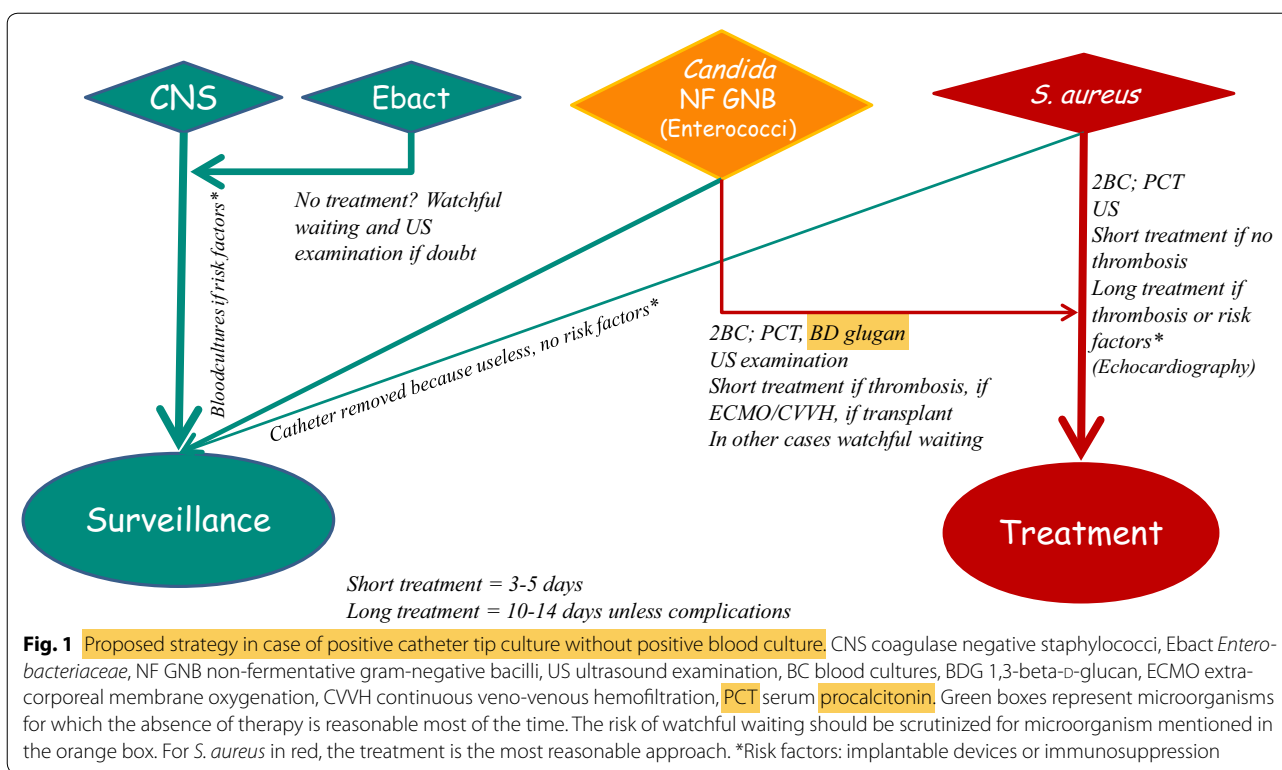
CNS

Ebact

Candida
NF GNB
(Enterococci)

S. aureus

No treatment? Watchful waiting and US examination if doubt

Bloodcultures if risk factors*

Catheter removed because useless, no risk factors*

2BC; PCT, BD glugan
US examination
Short treatment if thrombosis, if ECMO/CVVH, if transplant
In other cases watchful waiting

2BC; PCT
US
Short treatment if no thrombosis
Long treatment if thrombosis or risk factors*
(Echocardiography)

Surveillance

Treatment

Short treatment = 3-5 days
Long treatment = 10-14 days unless complications

**Fig. 1** Proposed strategy in case of positive catheter tip culture without positive blood culture. CNS coagulase negative staphylococci, Ebact *Enterobacteriaceae*, NF GNB non-fermentative gram-negative bacilli, US ultrasound examination, BC blood cultures, BDG 1,3-beta-D-glucan, ECMO extracorporeal membrane oxygenation, CVVH continuous veno-venous hemofiltration, PCT serum procalcitonin. Green boxes represent microorganisms for which the absence of therapy is reasonable most of the time. The risk of watchful waiting should be scrutinized for microorganism mentioned in the orange box. For *S. aureus* in red, the treatment is the most reasonable approach. *Risk factors: implantable devices or immunosuppression